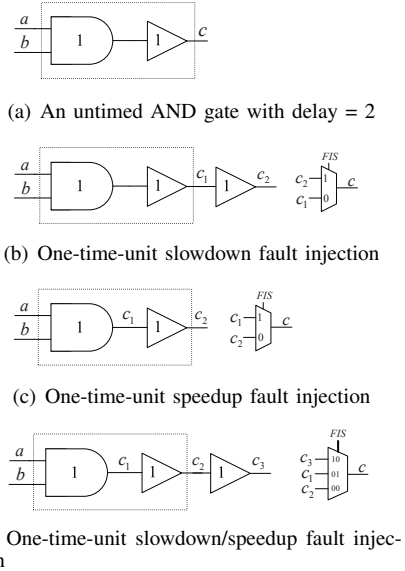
$a$
$b$
1
1
$c$

(a) An untimed AND gate with delay = 2

$a$
$b$
1
1
$c_1$
1
$c_2$
$FIS$
$c_2$
1
$c_1$
0
$c$

(b) One-time-unit slowdown fault injection

$a$
$b$
1
$c_1$
1
$c_2$
$FIS$
$c_1$
1
$c_2$
0
$c$

(c) One-time-unit speedup fault injection

$a$
$b$
1
$c_1$
1
$c_2$
1
$c_3$
$FIS$
$c_3$
10
$c_1$
01
$c_2$
00
$c$

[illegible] One-time-unit slowdown/speedup fault injec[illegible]
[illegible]n